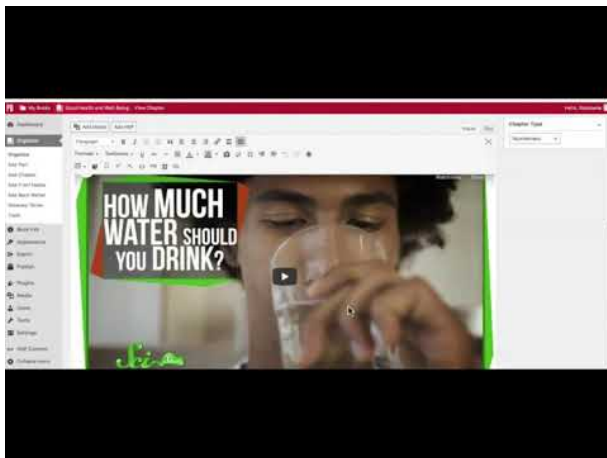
My Books   Good Health and Well-Being   View Chapter   Hello, Stephanie

Dashboard
Organize
Organize
Add Part
Add Chapter
Add Front Matter
Add Back Matter
Glossary Terms
Trash
Book Info
Appearance
Export
Publish
Plugins
Media
Users
Tools
Settings
Edit Sources
Collapse menu

Add Media   Add H5P   Visual   Text
Paragraph
Formats   Textboxes

Chapter Type
Numberless

HOW MUCH WATER SHOULD YOU DRINK?